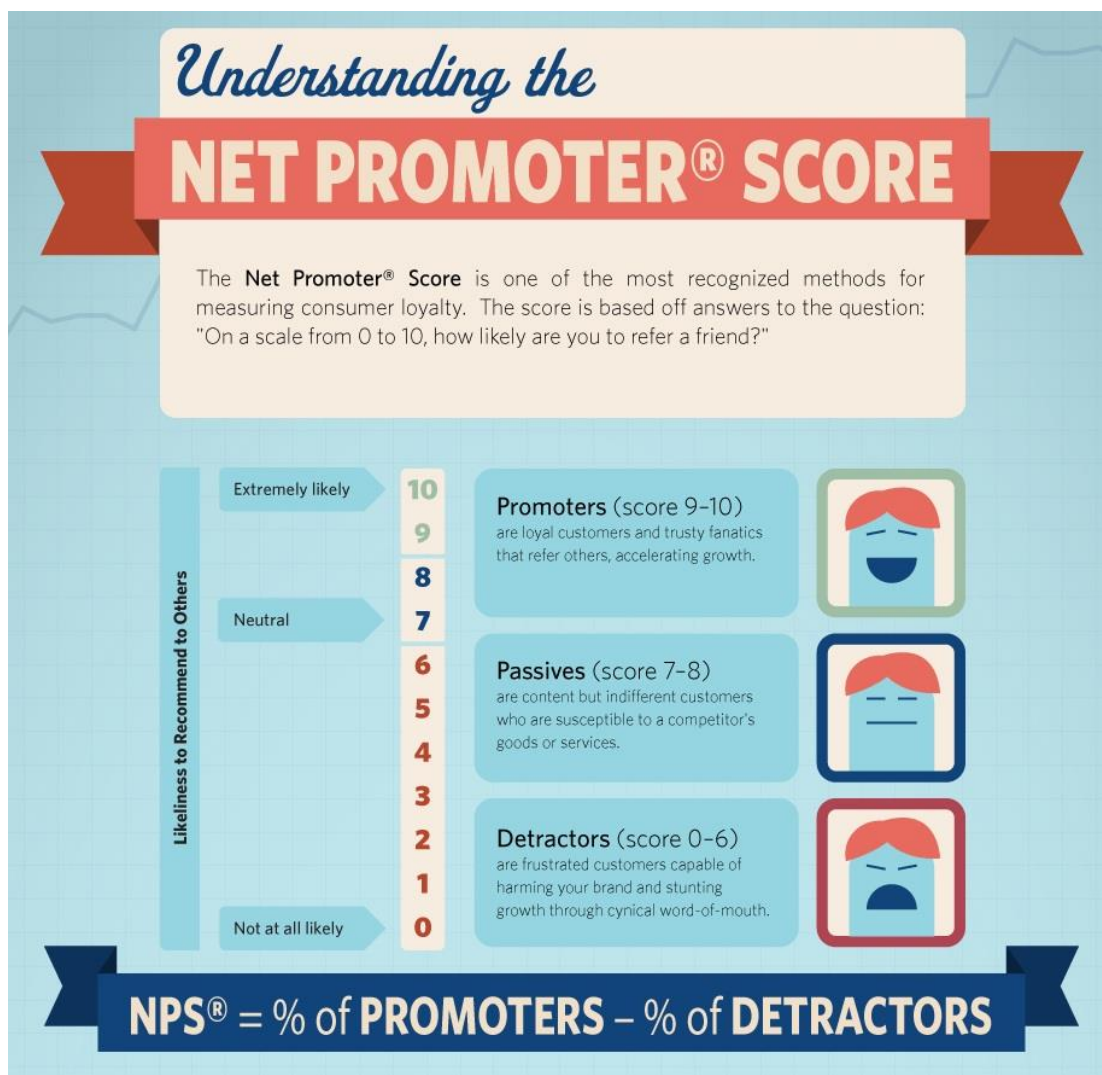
Understanding the

NET PROMOTER® SCORE

The **Net Promoter® Score** is one of the most recognized methods for measuring consumer loyalty. The score is based off answers to the question: "On a scale from 0 to 10, how likely are you to refer a friend?"

Likeliness to Recommend to Others

Extremely likely

Neutral

Not at all likely

10
9
8
7
6
5
4
3
2
1
0

**Promoters** (score 9–10)
are loyal customers and trusty fanatics that refer others, accelerating growth.

**Passives** (score 7–8)
are content but indifferent customers who are susceptible to a competitor's goods or services.

**Detractors** (score 0–6)
are frustrated customers capable of harming your brand and stunting growth through cynical word-of-mouth.

NPS® = % of PROMOTERS – % of DETRACTORS